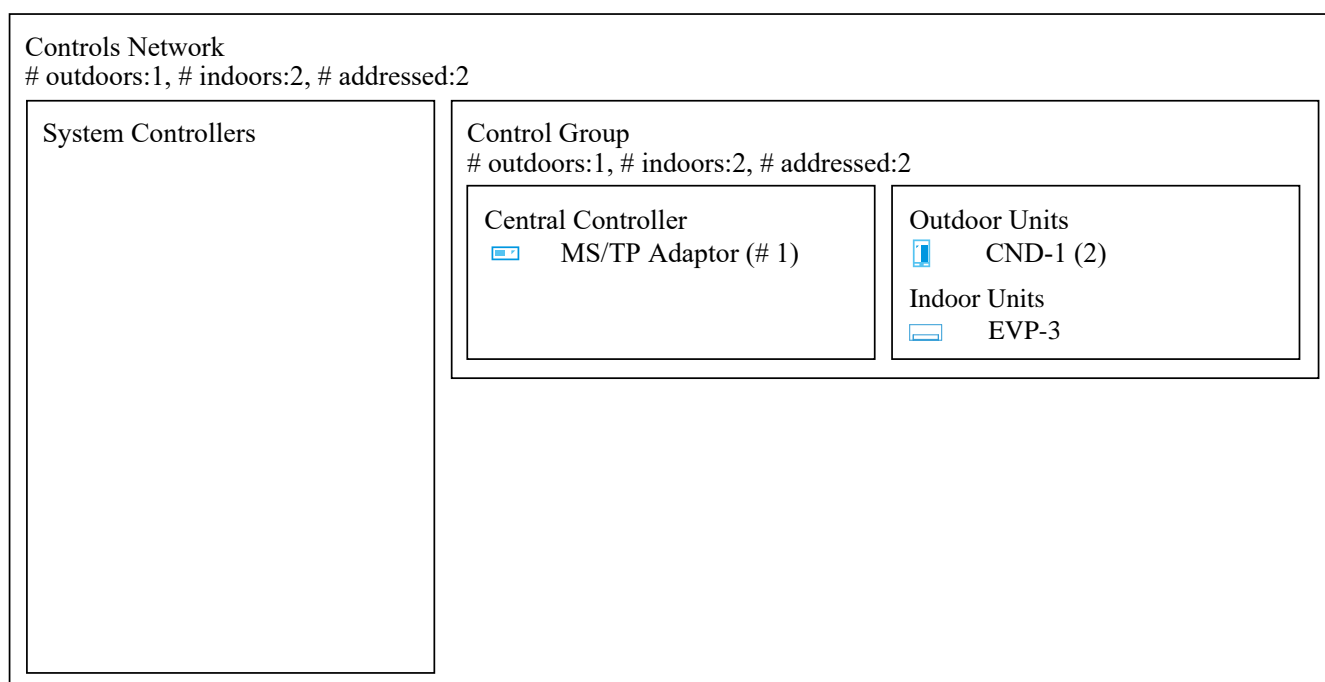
Controls Network
# outdoors:1, # indoors:2, # addressed:2

System Controllers

Control Group
# outdoors:1, # indoors:2, # addressed:2

Central Controller
MS/TP Adaptor (# 1)

Outdoor Units
CND-1 (2)

Indoor Units
EVP-3